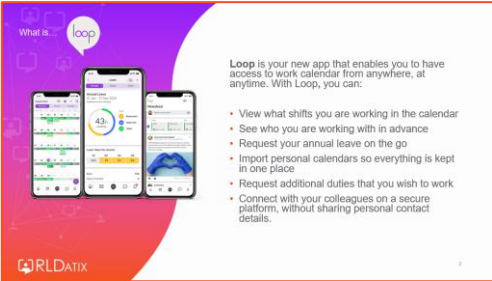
What is... loop

**Loop** is your new app that enables you to have access to work calendar from anywhere, at anytime. With Loop, you can:

- View what shifts you are working in the calendar
- See who you are working with in advance
- Request your annual leave on the go
- Import personal calendars so everything is kept in one place
- Request additional duties that you wish to work
- Connect with your colleagues on a secure platform, without sharing personal contact details.

RLDATIX

2